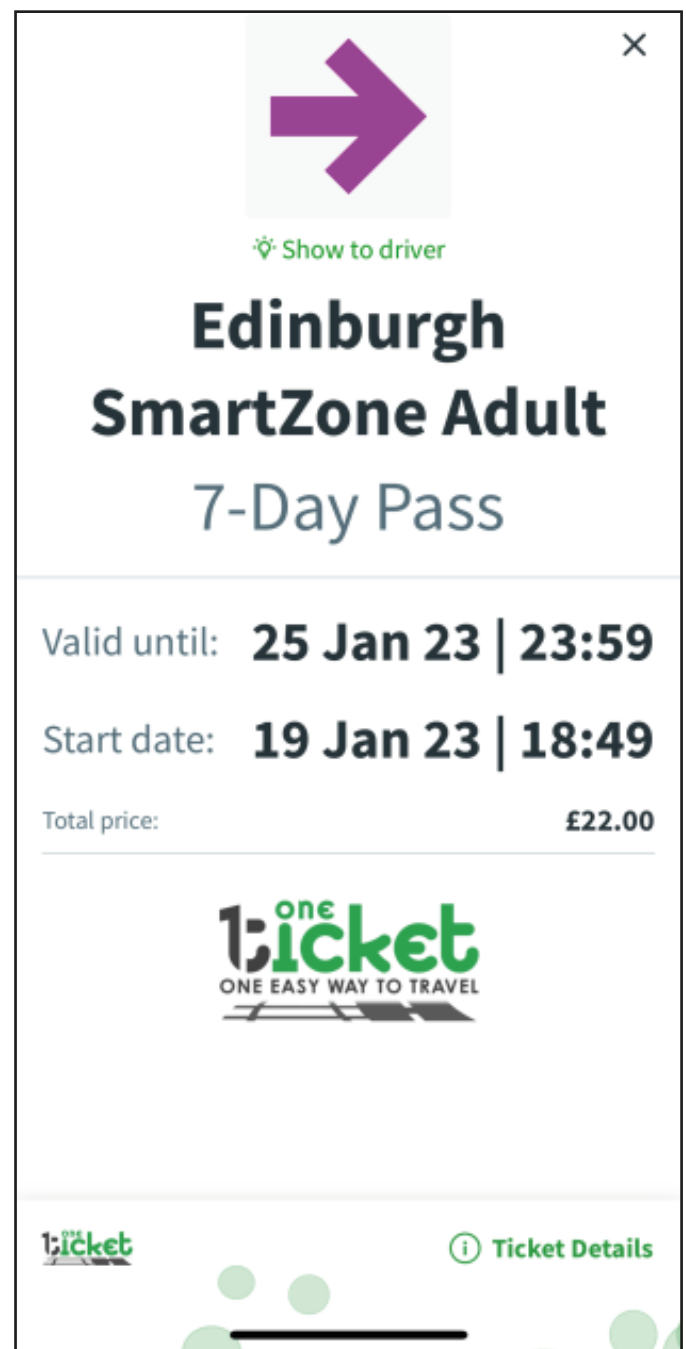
×

Show to driver

Edinburgh SmartZone Adult

7-Day Pass

Valid until: 25 Jan 23 | 23:59

Start date: 19 Jan 23 | 18:49

Total price: £22.00

one ticket
ONE EASY WAY TO TRAVEL

one ticket

Ticket Details